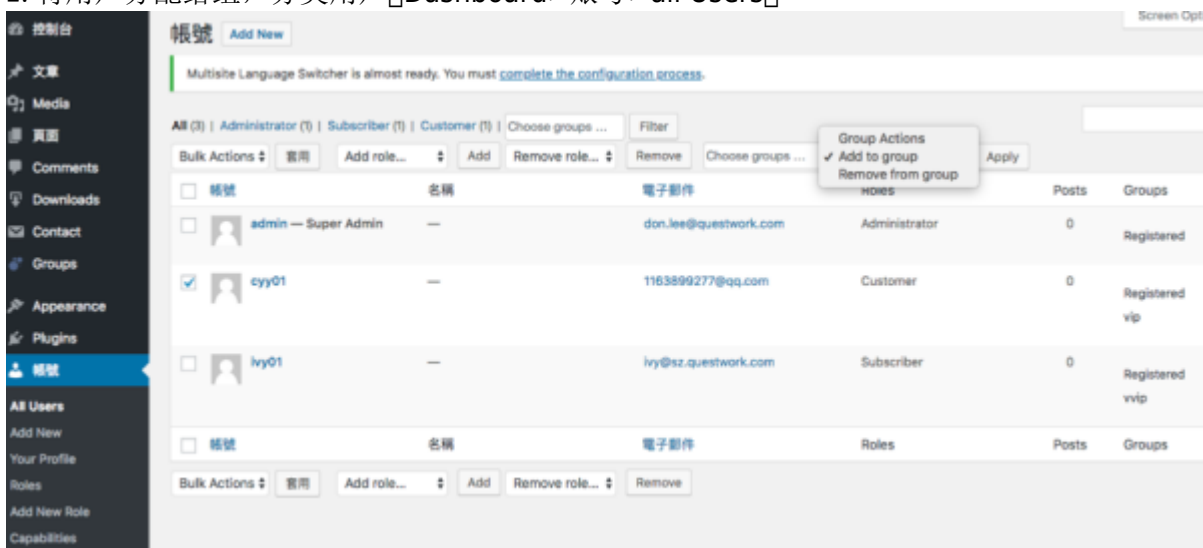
2. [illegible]「Dashboard>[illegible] all users」

Screen Opt

控制台
文章
Media
頁面
Comments
Downloads
Contact
Groups
Appearance
Plugins
帳號
All Users
Add New
Your Profile
Roles
Add New Role
Capabilities

帳號 Add New

Multisite Language Switcher is almost ready. You must complete the configuration process.

All (3) | Administrator (1) | Subscriber (1) | Customer (1) | Choose groups ... Filter

Bulk Actions ⇕ 套用 Add role... ⇕ Add Remove role... ⇕ Remove Choose groups ... Apply

Group Actions
✓ Add to group
Remove from group

| | 帳號 | 名稱 | 電子郵件 | Roles | Posts | Groups |
|---|---|---|---|---|---|---|
| ☐ | admin — Super Admin | — | don.lee@questwork.com | Administrator | 0 | Registered |
| ☑ | cyy01 | — | 1163899277@qq.com | Customer | 0 | Registered vip |
| ☐ | ivy01 | — | ivy@sz.questwork.com | Subscriber | 0 | Registered vvip |
| ☐ | 帳號 | 名稱 | 電子郵件 | Roles | Posts | Groups |

Bulk Actions ⇕ 套用 Add role... ⇕ Add Remove role... ⇕ Remove